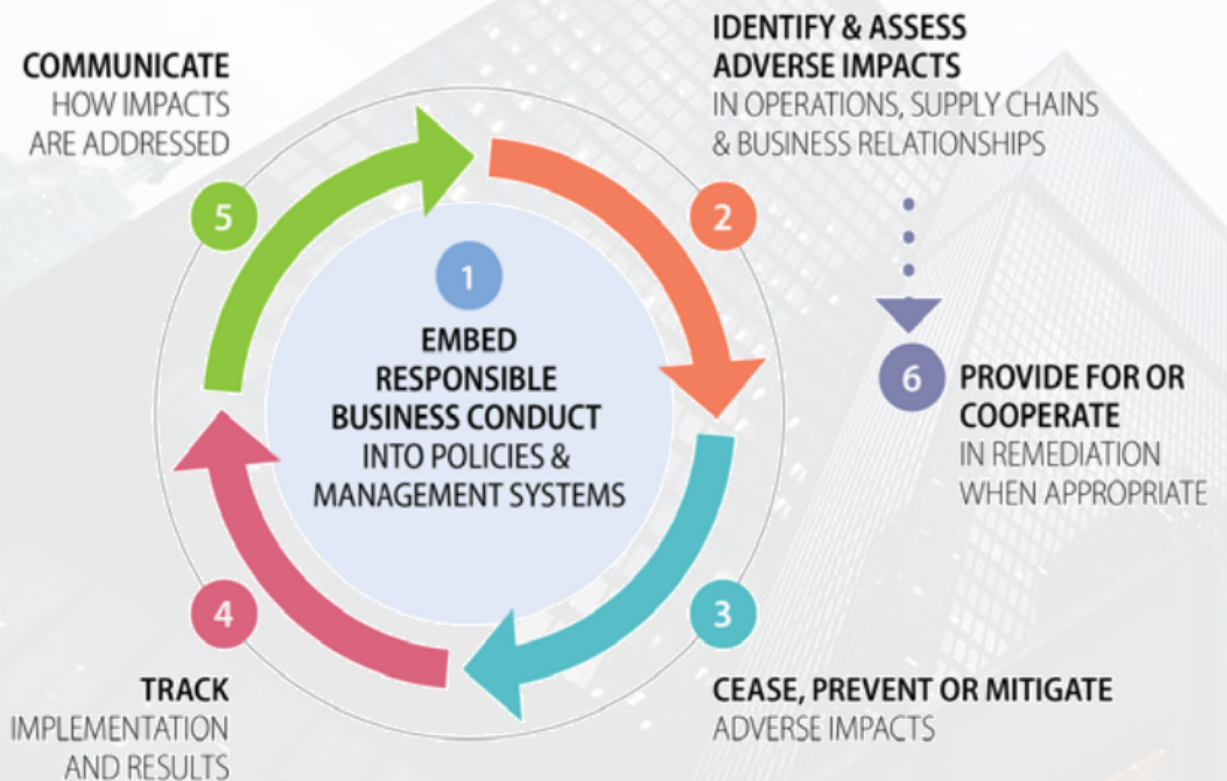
1
EMBED RESPONSIBLE BUSINESS CONDUCT INTO POLICIES & MANAGEMENT SYSTEMS

2
IDENTIFY & ASSESS ADVERSE IMPACTS
IN OPERATIONS, SUPPLY CHAINS & BUSINESS RELATIONSHIPS

3
CEASE, PREVENT OR MITIGATE
ADVERSE IMPACTS

4
TRACK
IMPLEMENTATION AND RESULTS

5
COMMUNICATE
HOW IMPACTS ARE ADDRESSED

6
PROVIDE FOR OR COOPERATE
IN REMEDIATION WHEN APPROPRIATE